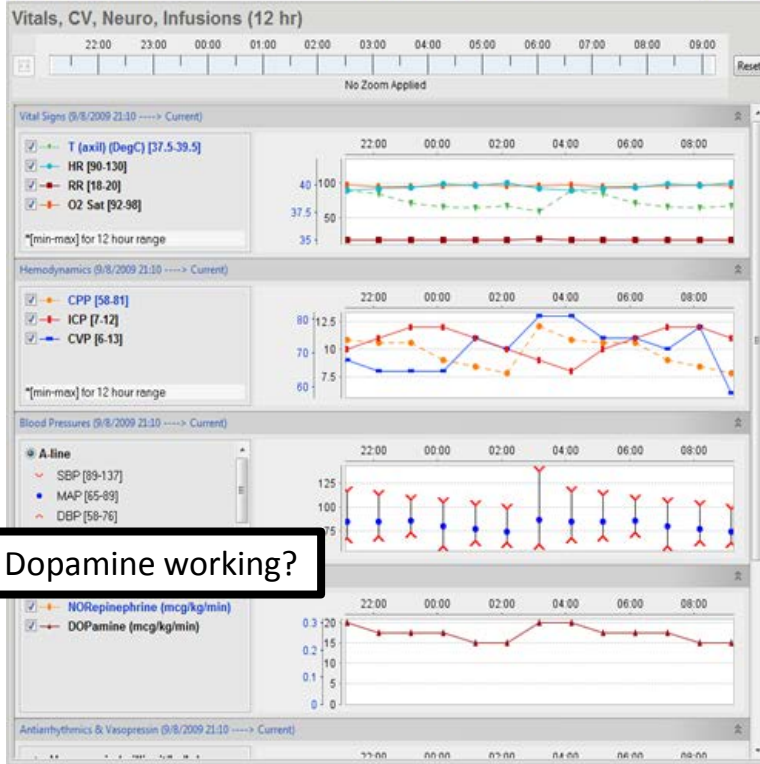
Vitals, CV, Neuro, Infusions (12 hr)

22:00 23:00 00:00 01:00 02:00 03:00 04:00 05:00 06:00 07:00 08:00 09:00

Reset

No Zoom Applied

Vital Signs (9/8/2009 21:10 -----> Current)

T (axil) (DegC) [37.5-39.5]
HR [90-130]
RR [18-20]
O2 Sat [92-98]

*[min-max] for 12 hour range

22:00 00:00 02:00 04:00 06:00 08:00

40 100
37.5 50
35

Hemodynamics (9/8/2009 21:10 -----> Current)

CPP [58-81]
ICP [7-12]
CVP [6-13]

*[min-max] for 12 hour range

22:00 00:00 02:00 04:00 06:00 08:00

80 12.5
70 10
7.5
60

Blood Pressures (9/8/2009 21:10 -----> Current)

A-line
SBP [89-137]
MAP [65-89]
DBP [58-76]

22:00 00:00 02:00 04:00 06:00 08:00

125
100
75

Dopamine working?

NORepinephrine (mcg/kg/min)
DOPamine (mcg/kg/min)

22:00 00:00 02:00 04:00 06:00 08:00

0.3 20
15
0.2 10
5
0.1 5
0 0

Antiarrhythmics & Vasopressin (9/8/2009 21:10 -----> Current)

22:00 00:00 02:00 04:00 06:00 08:00